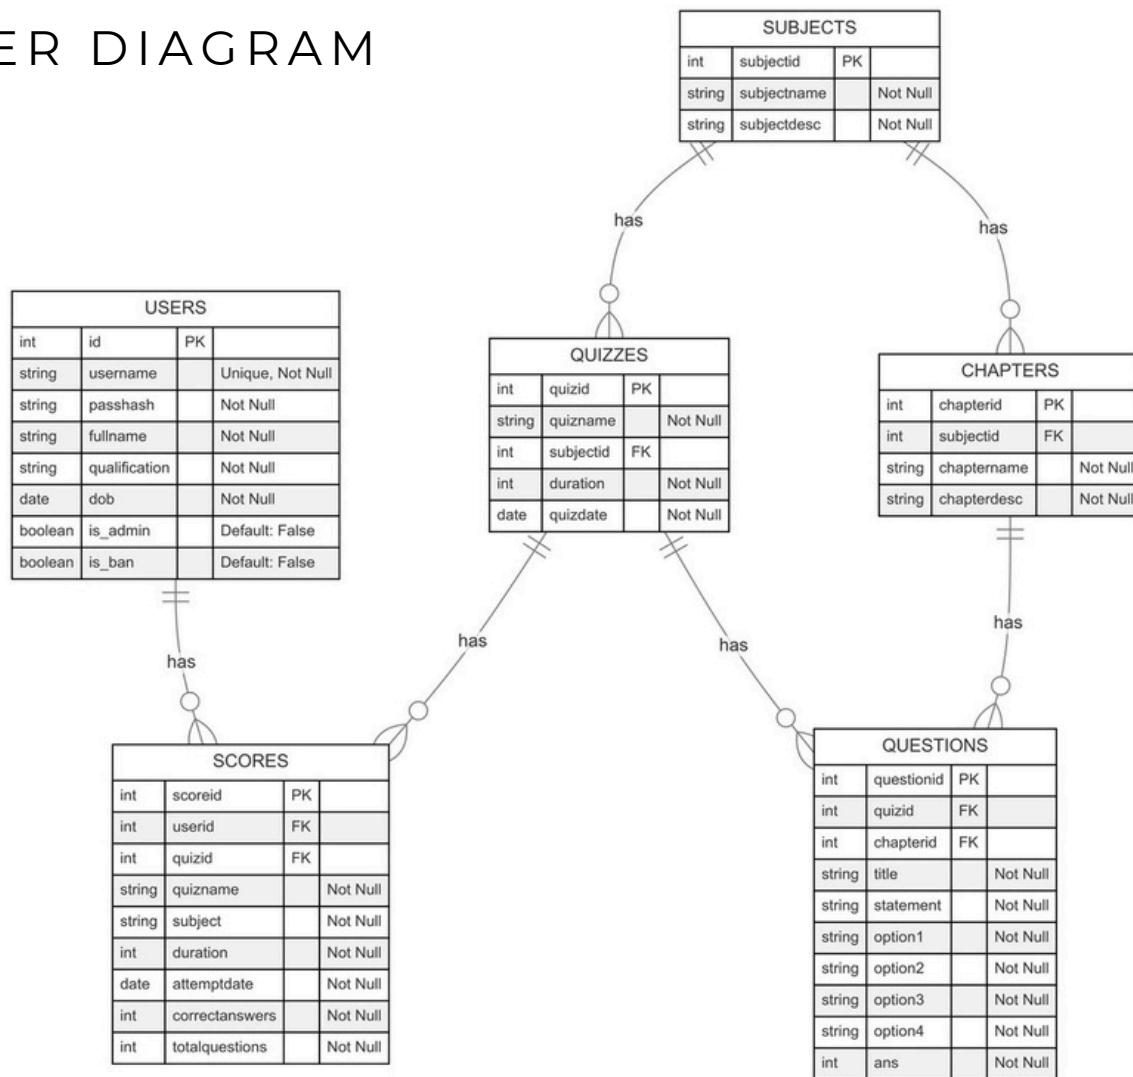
ER DIAGRAM

SUBJECTS

| int | subjectid | PK | |
|---|---|---|---|
| string | subjectname | | Not Null |
| string | subjectdesc | | Not Null |

has

has

USERS

| int | id | PK | |
|---|---|---|---|
| string | username | | Unique, Not Null |
| string | passhash | | Not Null |
| string | fullname | | Not Null |
| string | qualification | | Not Null |
| date | dob | | Not Null |
| boolean | is_admin | | Default: False |
| boolean | is_ban | | Default: False |

QUIZZES

| int | quizid | PK | |
|---|---|---|---|
| string | quizname | | Not Null |
| int | subjectid | FK | |
| int | duration | | Not Null |
| date | quizdate | | Not Null |

CHAPTERS

| int | chapterid | PK | |
|---|---|---|---|
| int | subjectid | FK | |
| string | chaptername | | Not Null |
| string | chapterdesc | | Not Null |

has

has

has

has

SCORES

| int | scoreid | PK | |
|---|---|---|---|
| int | userid | FK | |
| int | quizid | FK | |
| string | quizname | | Not Null |
| string | subject | | Not Null |
| int | duration | | Not Null |
| date | attemptdate | | Not Null |
| int | correctanswers | | Not Null |
| int | totalquestions | | Not Null |

QUESTIONS

| int | questionid | PK | |
|---|---|---|---|
| int | quizid | FK | |
| int | chapterid | FK | |
| string | title | | Not Null |
| string | statement | | Not Null |
| string | option1 | | Not Null |
| string | option2 | | Not Null |
| string | option3 | | Not Null |
| string | option4 | | Not Null |
| int | ans | | Not Null |